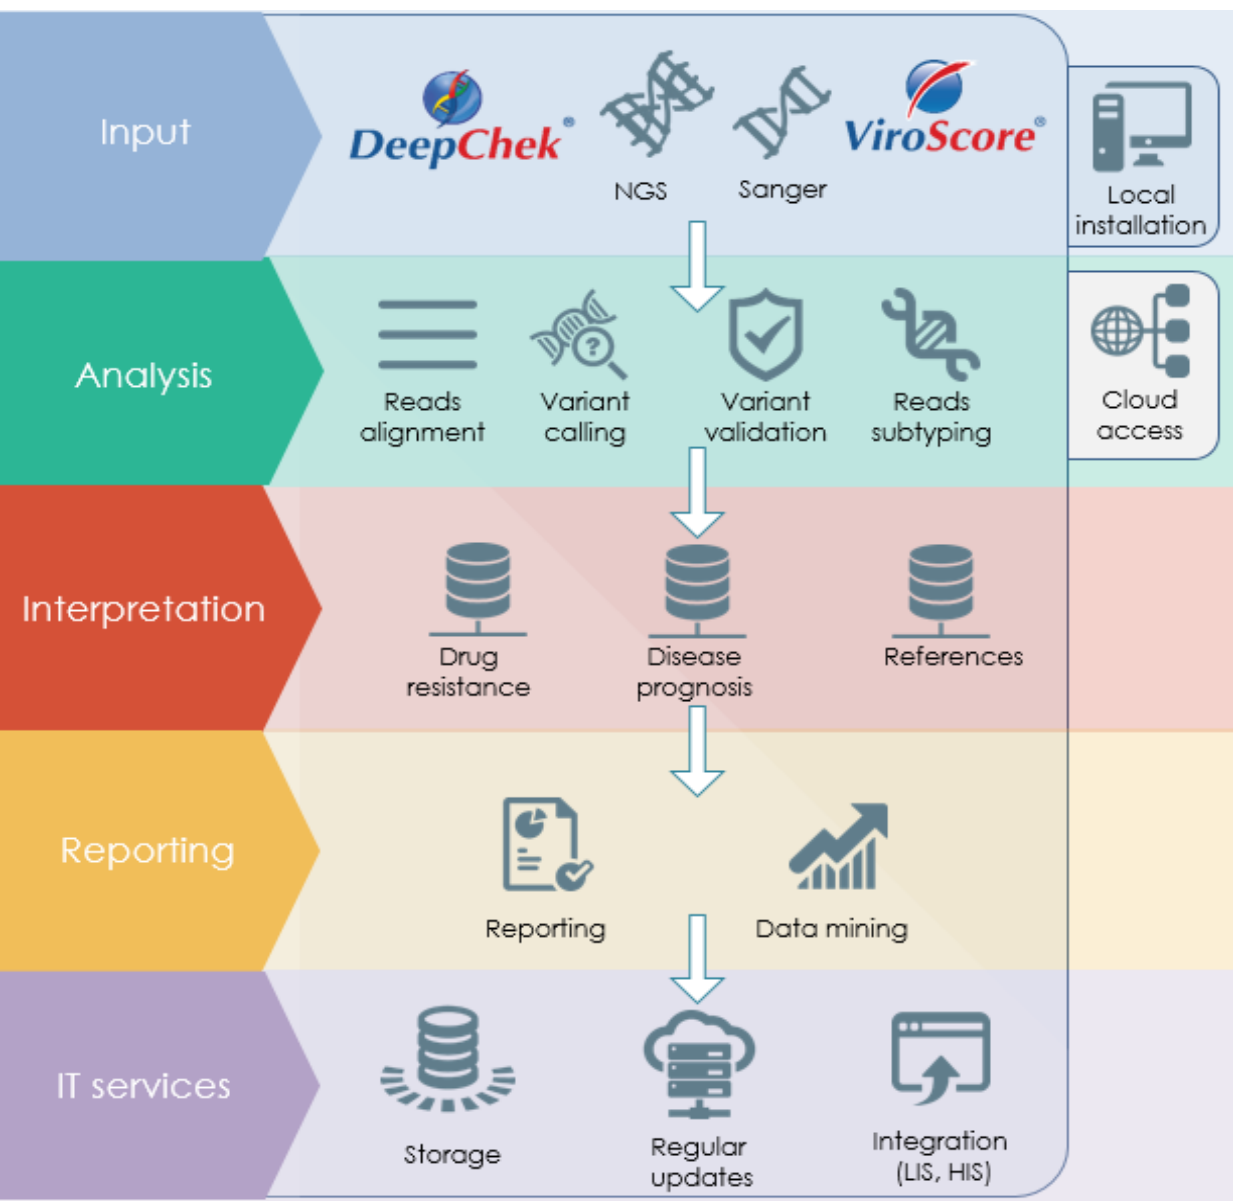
Input

DeepChek®

NGS

Sanger

ViroScore®

Local installation

Analysis

Reads alignment

Variant calling

Variant validation

Reads subtyping

Cloud access

Interpretation

Drug resistance

Disease prognosis

References

Reporting

Reporting

Data mining

IT services

Storage

Regular updates

Integration (LIS, HIS)